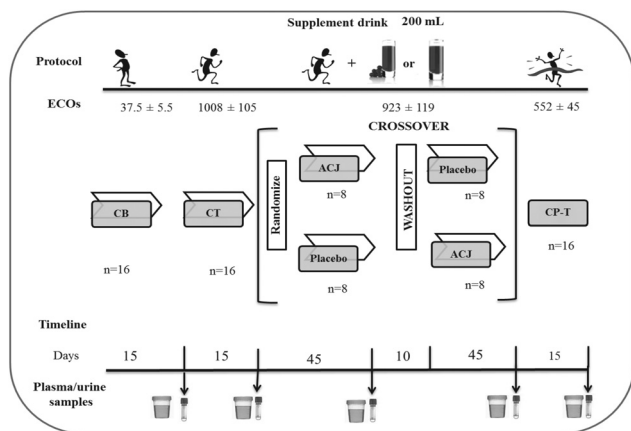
Supplement drink 200 mL

Protocol

+ or

ECOs

$37.5 \pm 5.5$

$1008 \pm 105$

$923 \pm 119$

$552 \pm 45$

CROSSOVER

CB

n=16

CT

n=16

Randomize

ACJ

n=8

Placebo

n=8

WASHOUT

Placebo

n=8

ACJ

n=8

CP-T

n=16

Timeline

Days

15

15

45

10

45

15

Plasma/urine samples